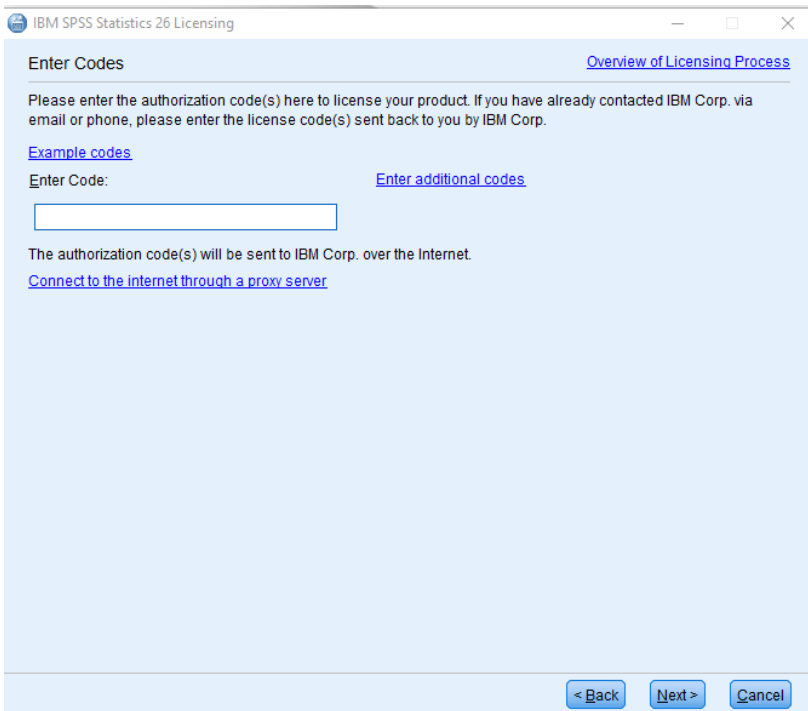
IBM SPSS Statistics 26 Licensing

Enter Codes

Overview of Licensing Process

Please enter the authorization code(s) here to license your product. If you have already contacted IBM Corp. via email or phone, please enter the license code(s) sent back to you by IBM Corp.

Example codes

Enter Code:

Enter additional codes

The authorization code(s) will be sent to IBM Corp. over the Internet.

Connect to the internet through a proxy server

< Back

Next >

Cancel